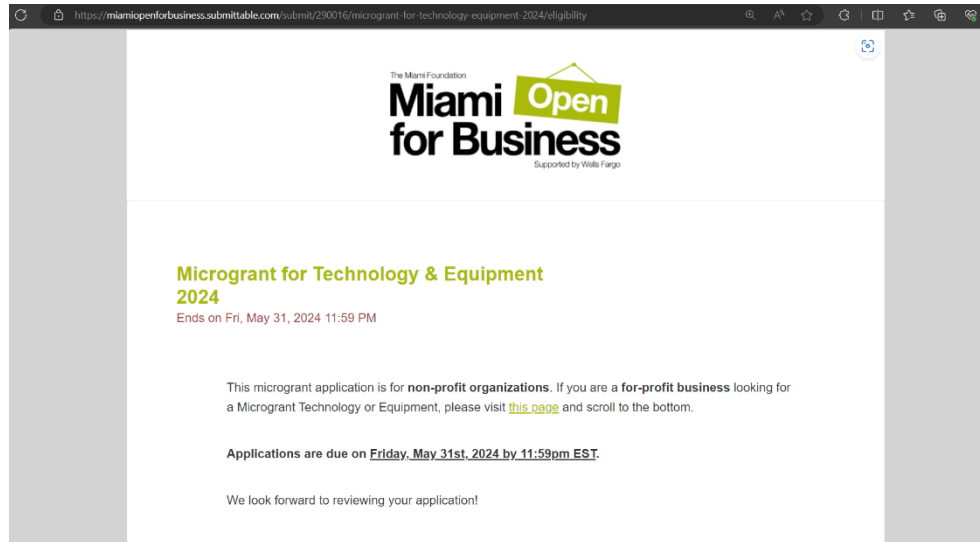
https://miamiopenforbusiness.submittable.com/submit/290016/microgrant-for-technology-equipment-2024/eligibility

The Miami Foundation
Miami Open
for Business
Supported by Wells Fargo

Microgrant for Technology & Equipment 2024
Ends on Fri, May 31, 2024 11:59 PM

This microgrant application is for **non-profit organizations**. If you are a **for-profit business** looking for a Microgrant Technology or Equipment, please visit this page and scroll to the bottom.

**Applications are due on Friday, May 31st, 2024 by 11:59pm EST.**

We look forward to reviewing your application!